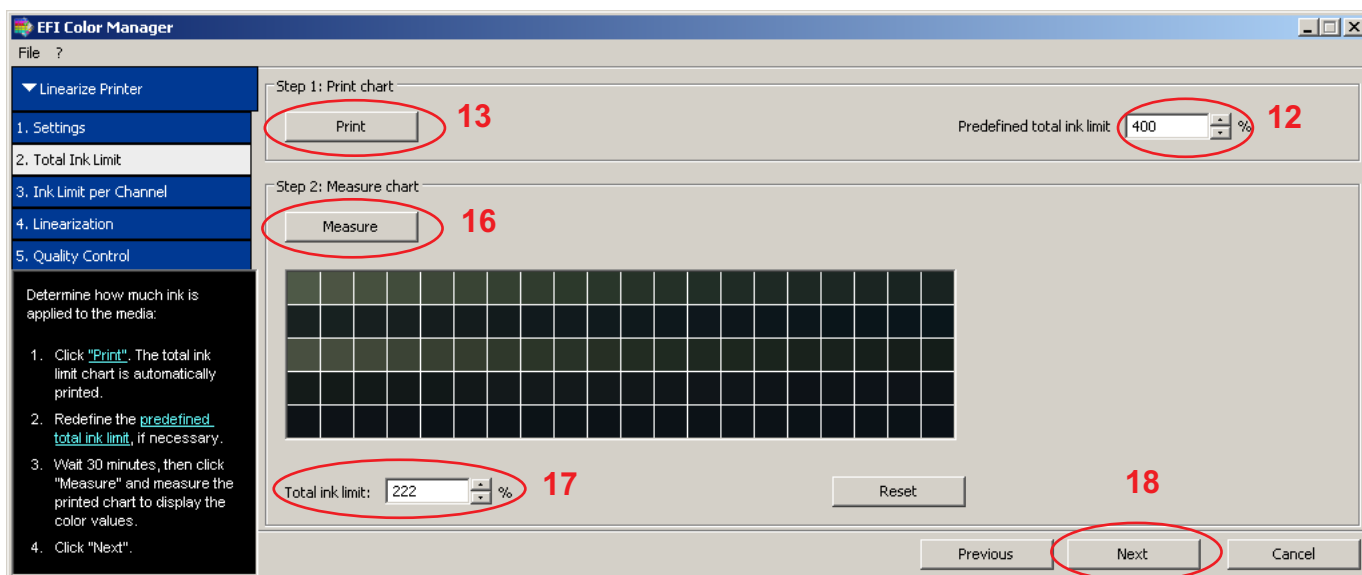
EFI Color Manager

File ?

Linearize Printer

1. Settings

2. Total Ink Limit

3. Ink Limit per Channel

4. Linearization

5. Quality Control

Determine how much ink is applied to the media:

1. Click "Print". The total ink limit chart is automatically printed.

2. Redefine the predefined total ink limit, if necessary.

3. Wait 30 minutes, then click "Measure" and measure the printed chart to display the color values.

4. Click "Next".

Step 1: Print chart

Print

13

Predefined total ink limit 400 %

12

Step 2: Measure chart

Measure

16

Total ink limit: 222 %

17

Reset

18

Previous

Next

Cancel